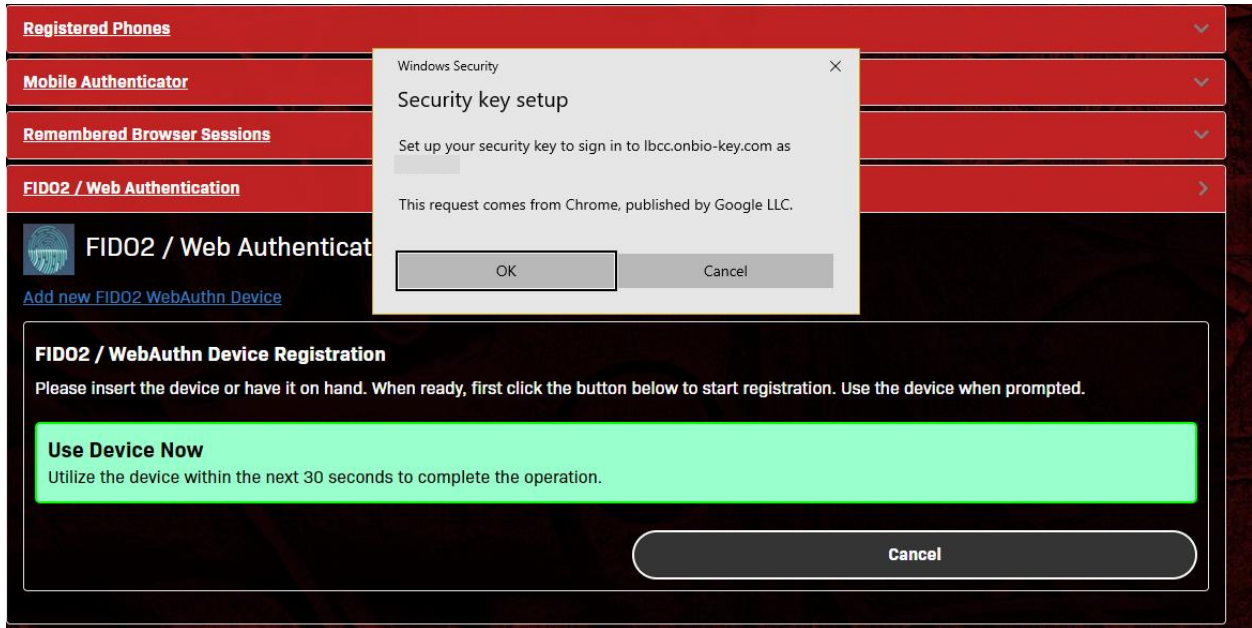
Registered Phones

Mobile Authenticator

Remembered Browser Sessions

FIDO2 / Web Authentication

Windows Security

×

Security key setup

Set up your security key to sign in to lbcc.onbio-key.com as

This request comes from Chrome, published by Google LLC.

OK

Cancel

FIDO2 / Web Authenticat

Add new FIDO2 WebAuthn Device

FIDO2 / WebAuthn Device Registration

Please insert the device or have it on hand. When ready, first click the button below to start registration. Use the device when prompted.

Use Device Now

Utilize the device within the next 30 seconds to complete the operation.

Cancel